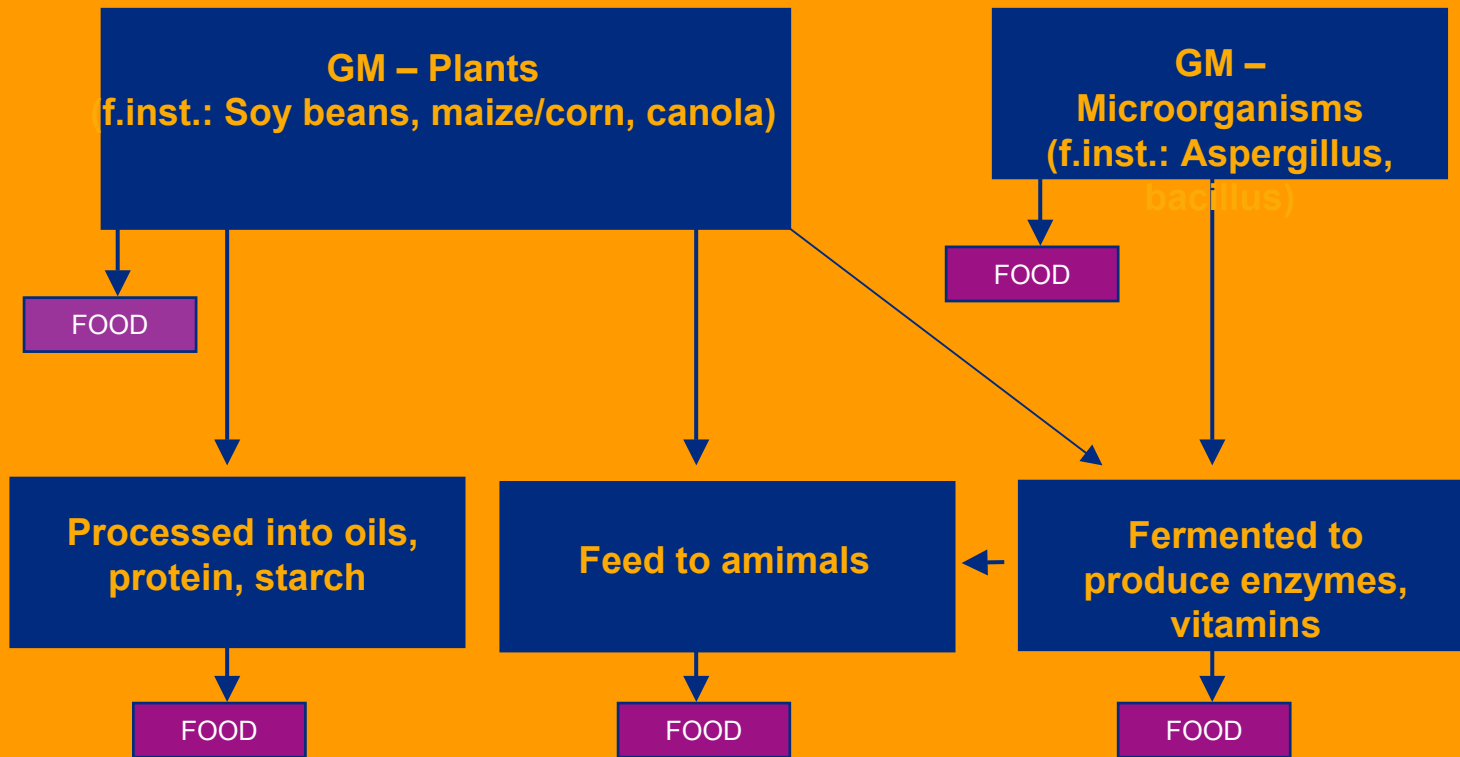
GM – Plants
(f.inst.: Soy beans, maize/corn, canola)

GM – Microorganisms
(f.inst.: Aspergillus, bacillus)

FOOD

FOOD

Processed into oils, protein, starch

Feed to amimals

Fermented to produce enzymes, vitamins

FOOD

FOOD

FOOD